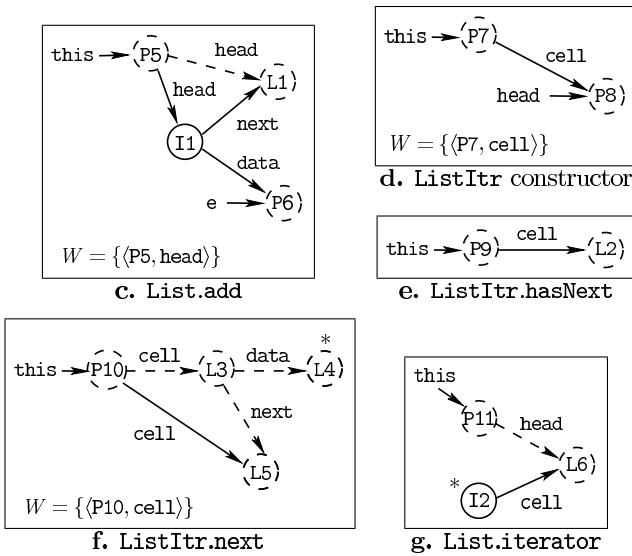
this
P5
head
head
L1
I1
next
data
e
P6
$W = \{\langle \texttt{P5}, \texttt{head} \rangle\}$
c. List.add

this
P7
cell
head
P8
$W = \{\langle \texttt{P7}, \texttt{cell} \rangle\}$
d. ListItr constructor

this
P9
cell
L2
e. ListItr.hasNext

this
P10
cell
L3
data
*
L4
next
cell
L5
$W = \{\langle \texttt{P10}, \texttt{cell} \rangle\}$
f. ListItr.next

this
P11
head
L6
*
I2
cell
g. List.iterator